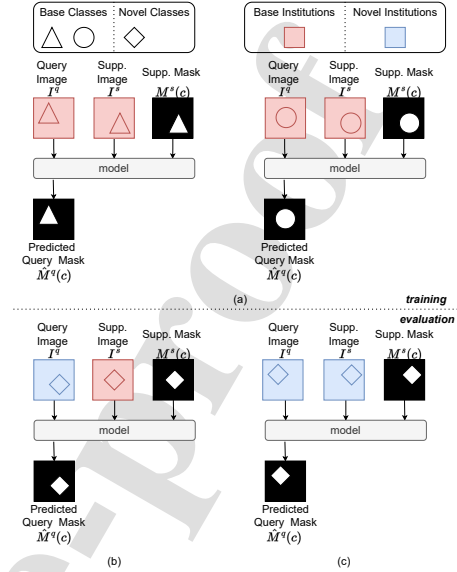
Base Classes | Novel Classes

Base Institutions | Novel Institutions

Query Image $I^q$

Supp. Image $I^s$

Supp. Mask $M^s(c)$

model

Predicted Query Mask $\hat{M}^q(c)$

Query Image $I^q$

Supp. Image $I^s$

Supp. Mask $M^s(c)$

model

Predicted Query Mask $\hat{M}^q(c)$

(a)

training

evaluation

Query Image $I^q$

Supp. Image $I^s$

Supp. Mask $M^s(c)$

model

Predicted Query Mask $\hat{M}^q(c)$

(b)

Query Image $I^q$

Supp. Image $I^s$

Supp. Mask $M^s(c)$

model

Predicted Query Mask $\hat{M}^q(c)$

(c)